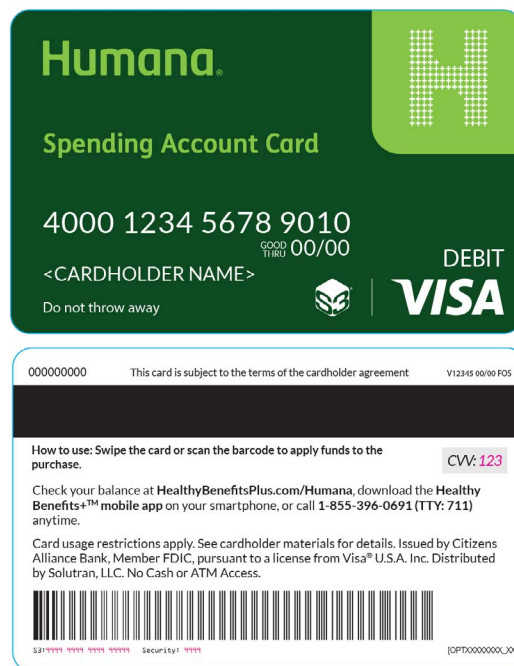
Humana.

Spending Account Card

4000 1234 5678 9010

GOOD THRU 00/00

<CARDHOLDER NAME>

DEBIT

Do not throw away

VISA

000000000 This card is subject to the terms of the cardholder agreement V12345 00/00 FOS

How to use: Swipe the card or scan the barcode to apply funds to the purchase.

CVV: 123

Check your balance at HealthyBenefitsPlus.com/Humana, download the Healthy Benefits+™ mobile app on your smartphone, or call 1-855-396-0691 (TTY: 711) anytime.

Card usage restrictions apply. See cardholder materials for details. Issued by Citizens Alliance Bank, Member FDIC, pursuant to a license from Visa® U.S.A. Inc. Distributed by Solutran, LLC. No Cash or ATM Access.

S3:9999 9999 9999 99999 Security: 9999

[OPTXXXXXXX_XX